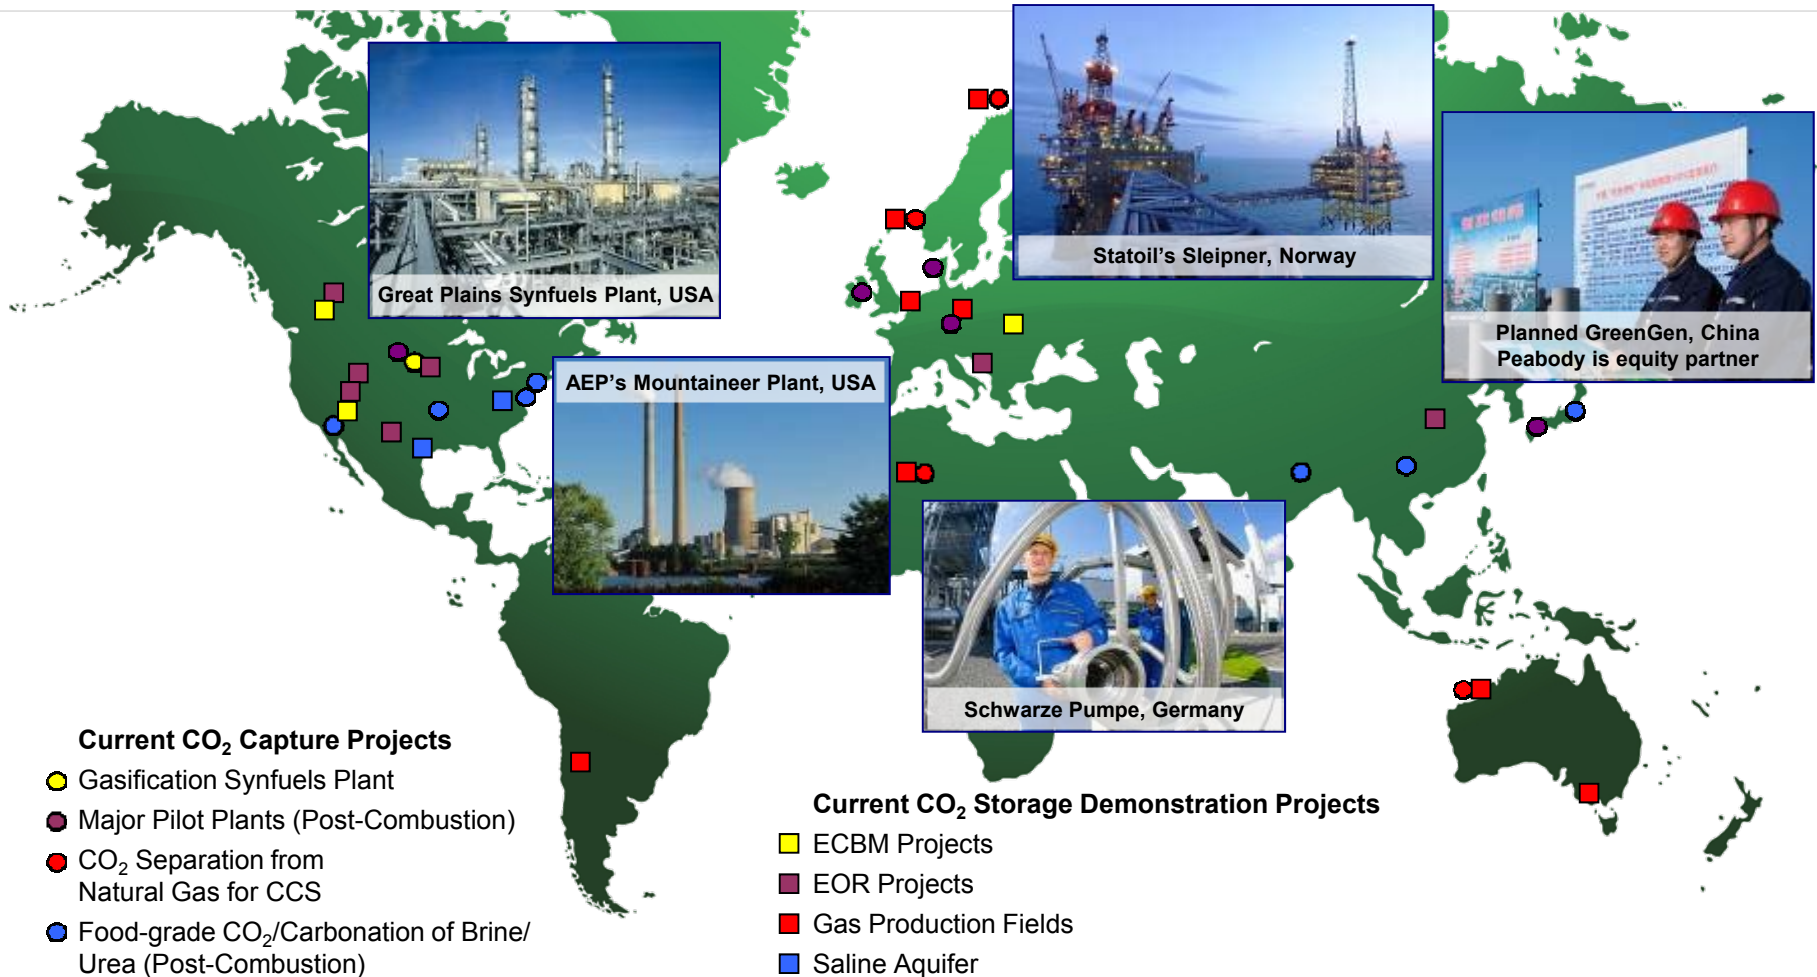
Great Plains Synfuels Plant, USA

Statoil's Sleipner, Norway

Planned GreenGen, China
Peabody is equity partner

AEP's Mountaineer Plant, USA

Schwarze Pumpe, Germany

Current $CO_2$ Capture Projects
Gasification Synfuels Plant
Major Pilot Plants (Post-Combustion)
$CO_2$ Separation from Natural Gas for CCS
Food-grade $CO_2$/Carbonation of Brine/ Urea (Post-Combustion)

Current $CO_2$ Storage Demonstration Projects
ECBM Projects
EOR Projects
Gas Production Fields
Saline Aquifer